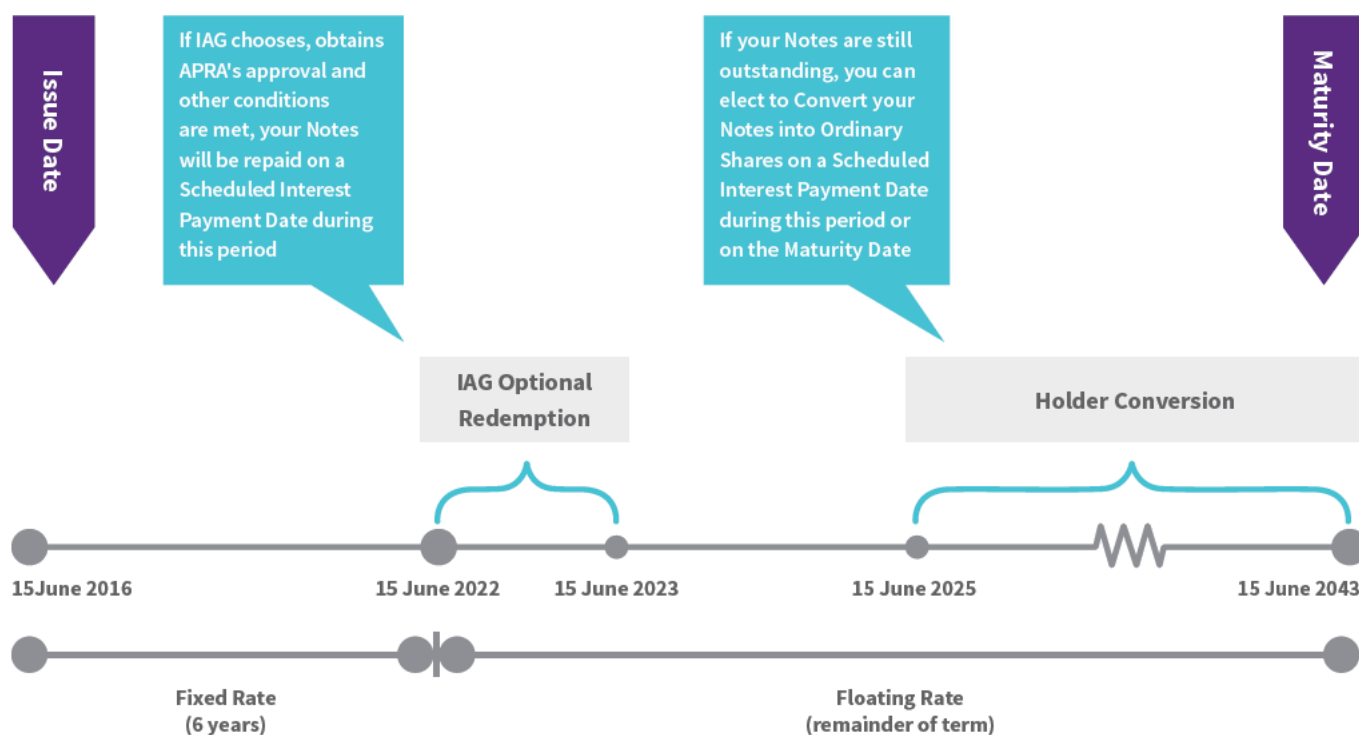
Issue Date

If IAG chooses, obtains APRA's approval and other conditions are met, your Notes will be repaid on a Scheduled Interest Payment Date during this period

If your Notes are still outstanding, you can elect to Convert your Notes into Ordinary Shares on a Scheduled Interest Payment Date during this period or on the Maturity Date

Maturity Date

IAG Optional Redemption

Holder Conversion

15June 2016

15 June 2022

15 June 2023

15 June 2025

15 June 2043

Fixed Rate
(6 years)

Floating Rate
(remainder of term)